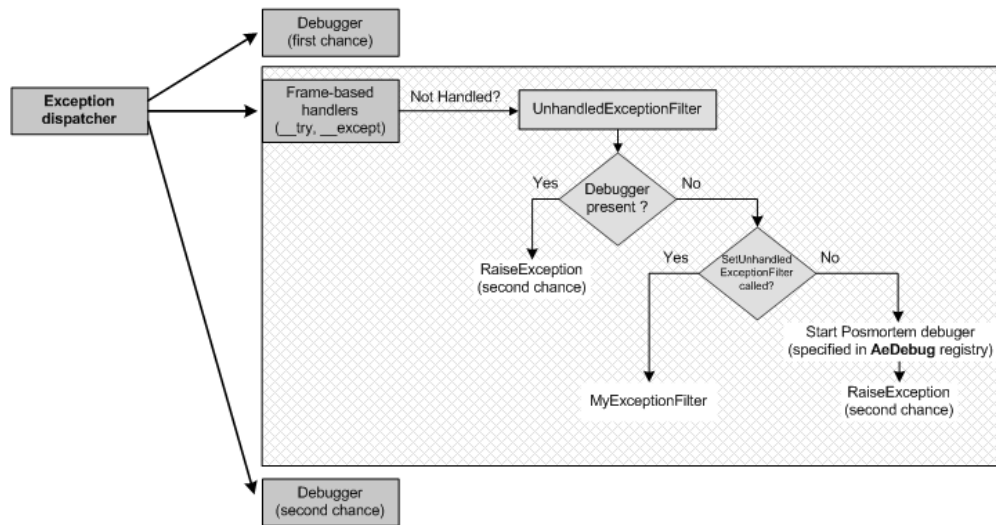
Debugger
(first chance)

Exception
dispatcher

Frame-based
handlers
(__try, __except)

Not Handled?

UnhandledExceptionFilter

Yes

Debugger
present ?

No

RaiseException
(second chance)

Yes

SetUnhandled
ExceptionFilter
called?

No

Start Posmortem debuger
(specified in **AeDebug** registry)

MyExceptionFilter

RaiseException
(second chance)

Debugger
(second chance)